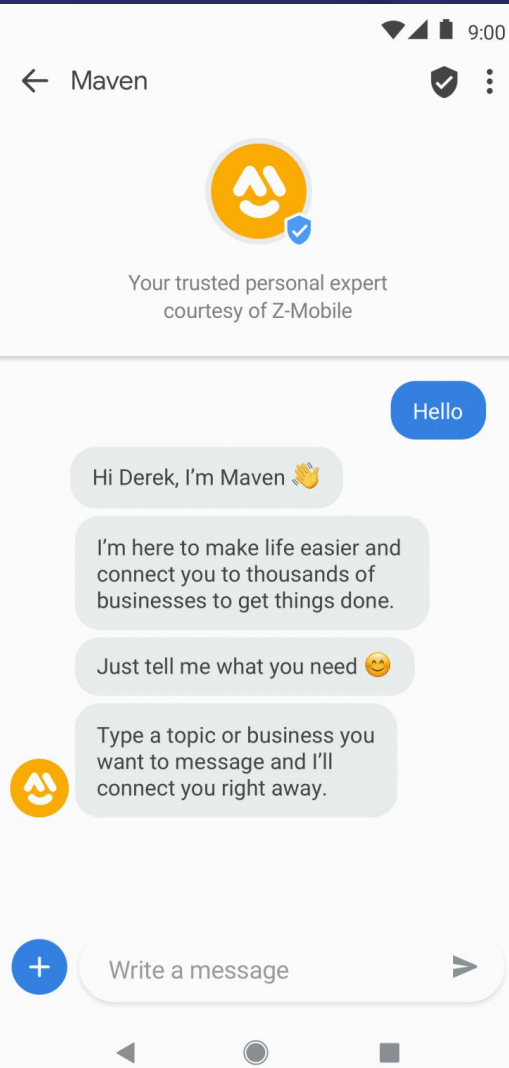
9:00

Maven

Your trusted personal expert courtesy of Z-Mobile

Hello

Hi Derek, I'm Maven 👋

I'm here to make life easier and connect you to thousands of businesses to get things done.

Just tell me what you need 😊

Type a topic or business you want to message and I'll connect you right away.

Write a message